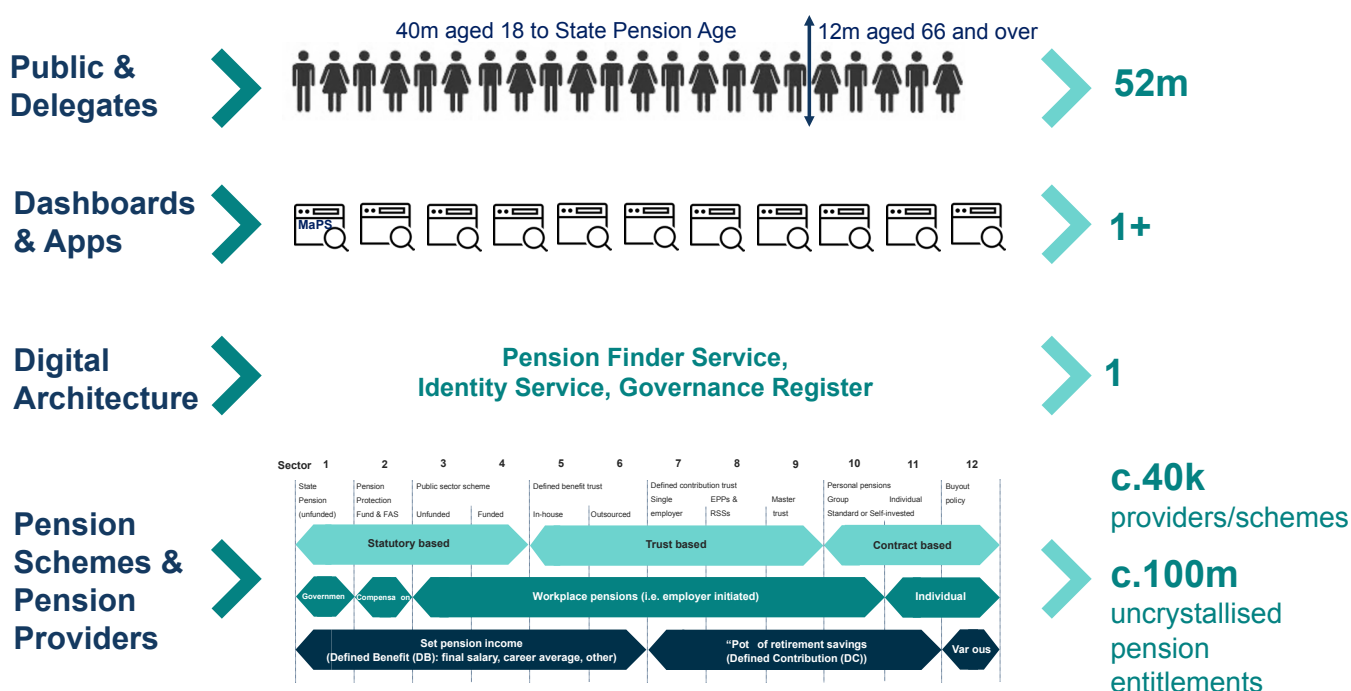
Public & Delegates

40m aged 18 to State Pension Age

12m aged 66 and over

52m

Dashboards & Apps

MaPS

1+

Digital Architecture

Pension Finder Service, Identity Service, Governance Register

1

Pension Schemes & Pension Providers

| Sector | 1 | 2 | 3 | 4 | 5 | 6 | 7 | 8 | 9 | 10 | 11 | 12 |
|---|---|---|---|---|---|---|---|---|---|---|---|---|
| | State Pension (unfunded) | Pension Protection Fund & FAS | Public sector scheme Unfunded | Funded | Defined benefit trust In-house | Outsourced | Defined contribution trust Single employer | EPPs & RSSs | Master trust | Personal pensions Group Standard or Self-invested | Individual | Buyout policy |

Statutory based

Trust based

Contract based

Governmen

Compensa on

Workplace pensions (i.e. employer initiated)

Individual

Set pension income (Defined Benefit (DB): final salary, career average, other)

"Pot of retirement savings (Defined Contribution (DC))

Var ous

c.40k providers/schemes

c.100m uncrystallised pension entitlements